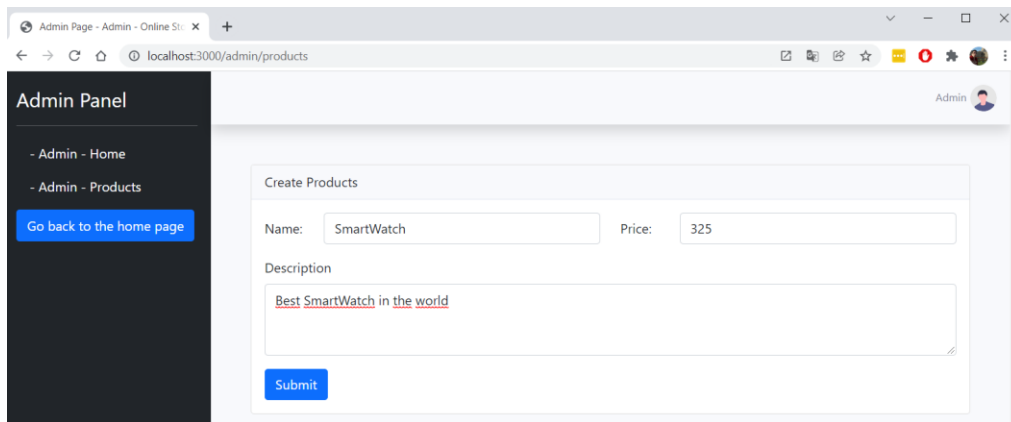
Admin Page - Admin - Online St
+
localhost:3000/admin/products

Admin Panel

- Admin - Home
- Admin - Products
Go back to the home page

Admin

Create Products

Name: SmartWatch
Price: 325

Description
Best SmartWatch in the world

Submit